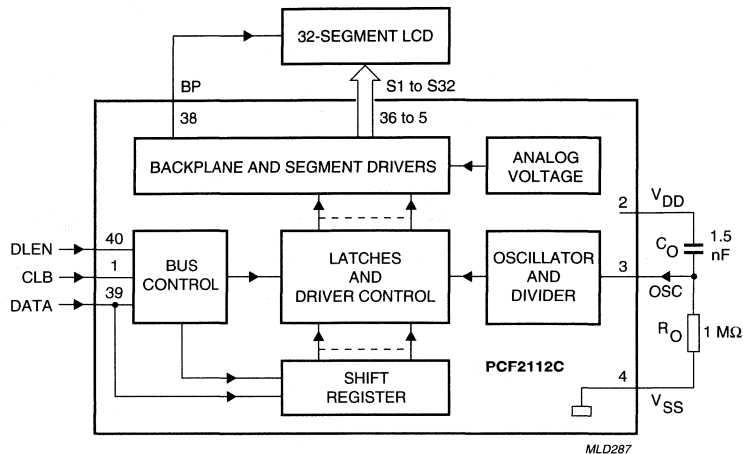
32-SEGMENT LCD

BP

38

S1 to S32

36 to 5

BACKPLANE AND SEGMENT DRIVERS

ANALOG VOLTAGE

2

$V_{DD}$

$C_O$

1.5 nF

DLEN

40

CLB

1

DATA

39

BUS CONTROL

LATCHES AND DRIVER CONTROL

OSCILLATOR AND DIVIDER

3

OSC

$R_O$

1 MΩ

SHIFT REGISTER

PCF2112C

4

$V_{SS}$

MLD287